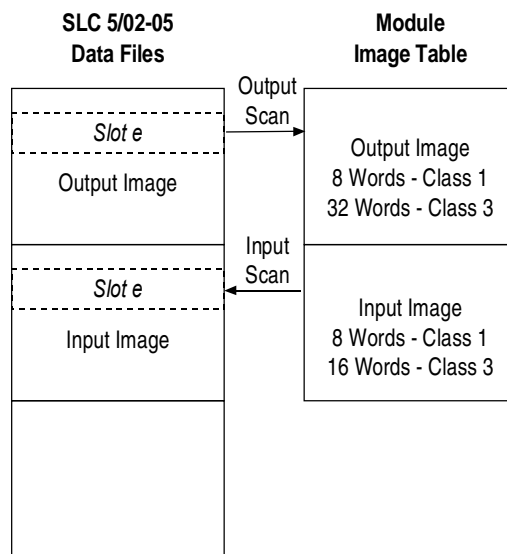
SLC 5/02-05
Data Files

Module
Image Table

Output
Scan

Slot e

Output Image

Output Image
8 Words - Class 1
32 Words - Class 3

Input
Scan

Slot e

Input Image

Input Image
8 Words - Class 1
16 Words - Class 3